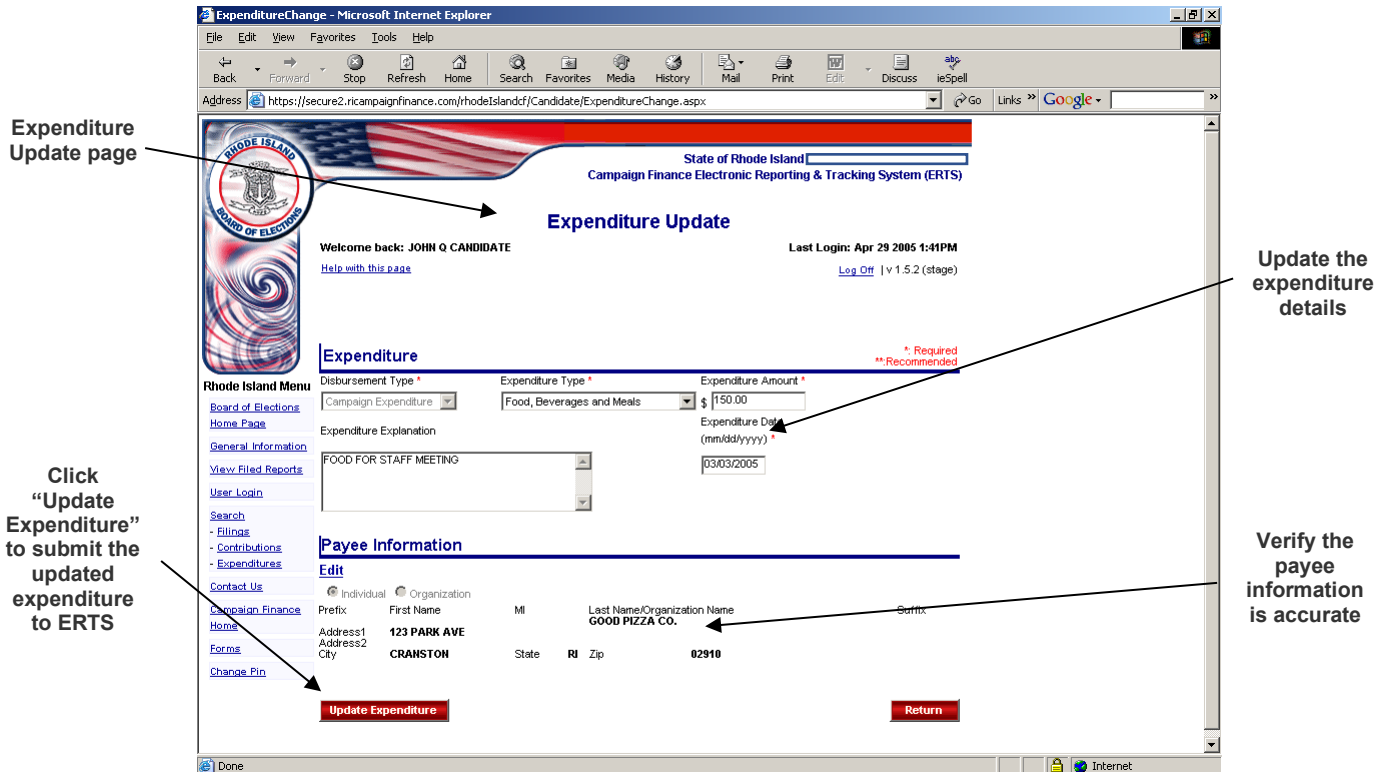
Expenditure Update page

Click "Update Expenditure" to submit the updated expenditure to ERTS

ExpenditureChange - Microsoft Internet Explorer

File Edit View Favorites Tools Help

Back Forward Stop Refresh Home Search Favorites Media History Mail Print Edit Discuss ieSpell

Address https://secure2.ricampaignfinance.com/rhodeIslandcf/Candidate/ExpenditureChange.aspx Go Links Google

RHODE ISLAND BOARD OF ELECTIONS

State of Rhode Island
Campaign Finance Electronic Reporting & Tracking System (ERTS)

Expenditure Update

Welcome back: JOHN Q CANDIDATE
Last Login: Apr 29 2005 1:41PM

Help with this page
Log Off | v 1.5.2 (stage)

Rhode Island Menu
Board of Elections Home Page
General Information
View Filed Reports
User Login
Search
- Filings
- Contributions
- Expenditures
Contact Us
Campaign Finance Home
Forms
Change Pin

Expenditure
*: Required
**:Recommended

Disbursement Type *
Campaign Expenditure
Expenditure Type *
Food, Beverages and Meals
Expenditure Amount *
$ 150.00

Expenditure Explanation
FOOD FOR STAFF MEETING
Expenditure Date (mm/dd/yyyy) *
03/03/2005

Payee Information
Edit
Individual Organization
Prefix First Name MI Last Name/Organization Name Suffix
GOOD PIZZA CO.
Address1 123 PARK AVE
Address2
City CRANSTON State RI Zip 02910

Update Expenditure
Return

Done
Internet

Update the expenditure details

Verify the payee information is accurate